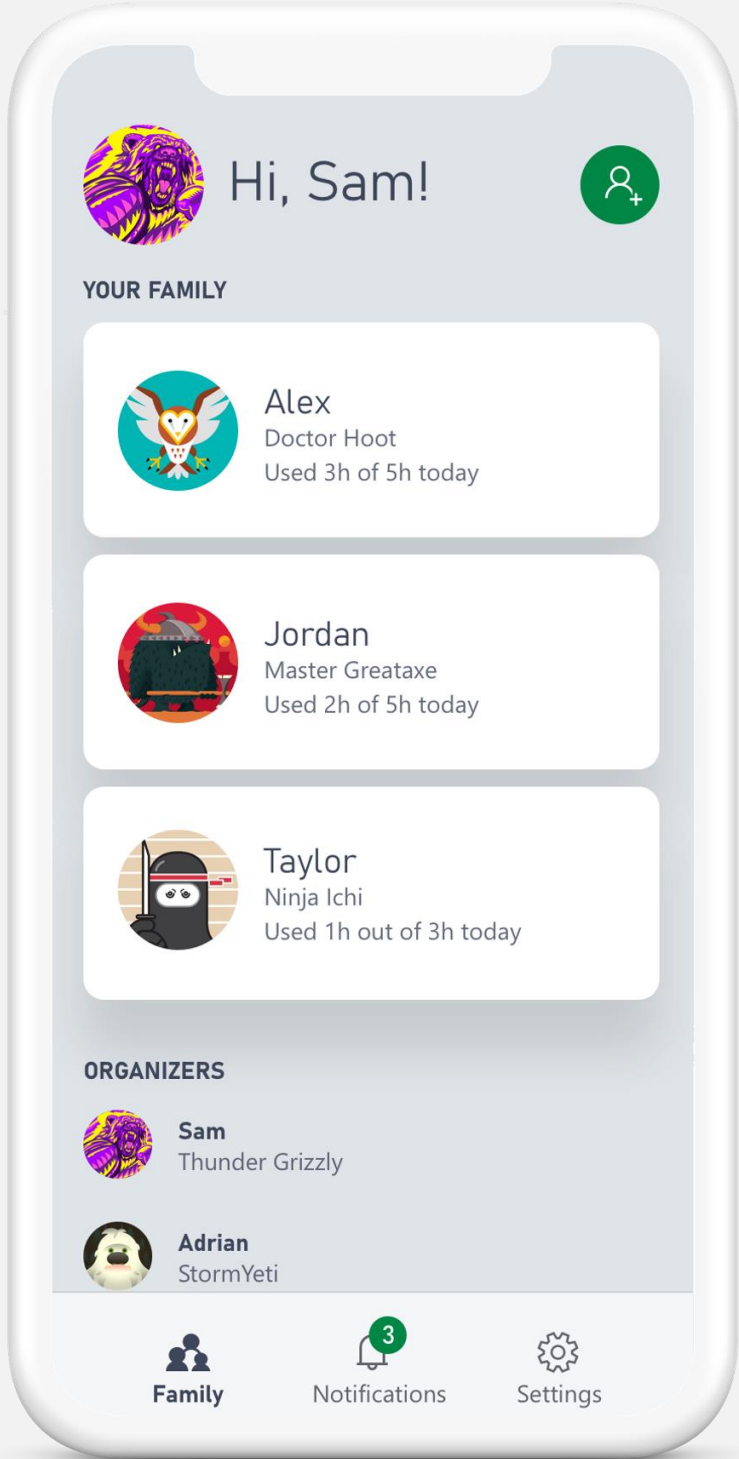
Hi, Sam!

YOUR FAMILY

Alex
Doctor Hoot
Used 3h of 5h today

Jordan
Master Greataxe
Used 2h of 5h today

Taylor
Ninja Ichi
Used 1h out of 3h today

ORGANIZERS

Sam
Thunder Grizzly

Adrian
StormYeti

Family
3
Notifications
Settings